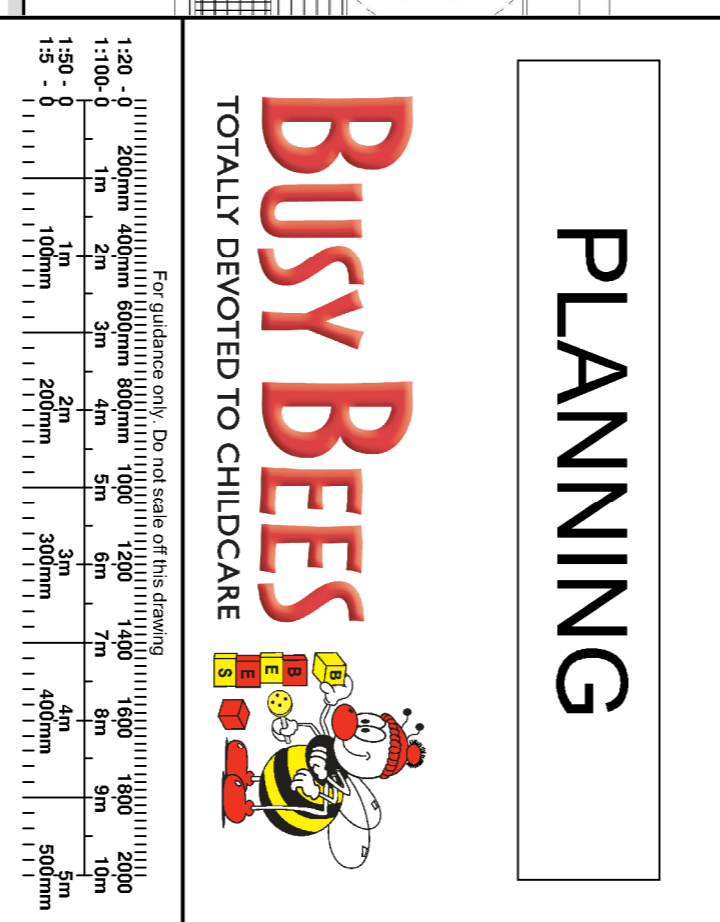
PLANNING

BUSY BEES
TOTALLY DEVOTED TO CHILDCARE

B
B
E
E
S

For guidance only. Do not scale off this drawing

1:20 - 0 200mm 400mm 600mm 800mm 1000 1200 1400 1600 1800 2000
1:100-0 1m 2m 3m 4m 5m 6m 7m 8m 9m 10m
1:50 - 0 1m 2m 3m 4m 5m
1:5 - 0 100mm 200mm 300mm 400mm 500mm